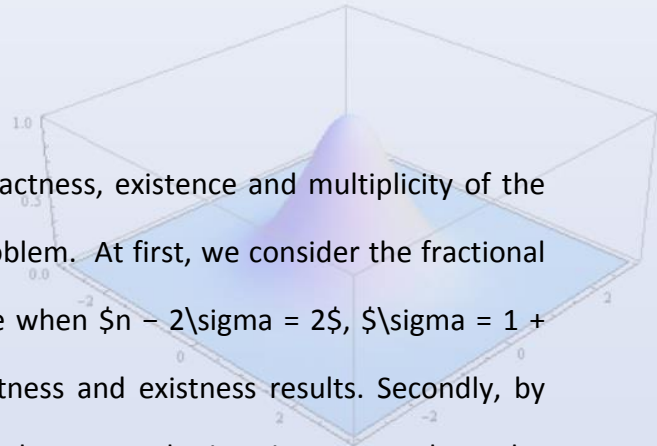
1.0

0.5

0.0

2

0

-2

2

0

-2

actness, existence and multiplicity of the blem. At first, we consider the fractional e when $n − 2\sigma = 2$, $\sigma = 1 + tness and existness results. Secondly, by